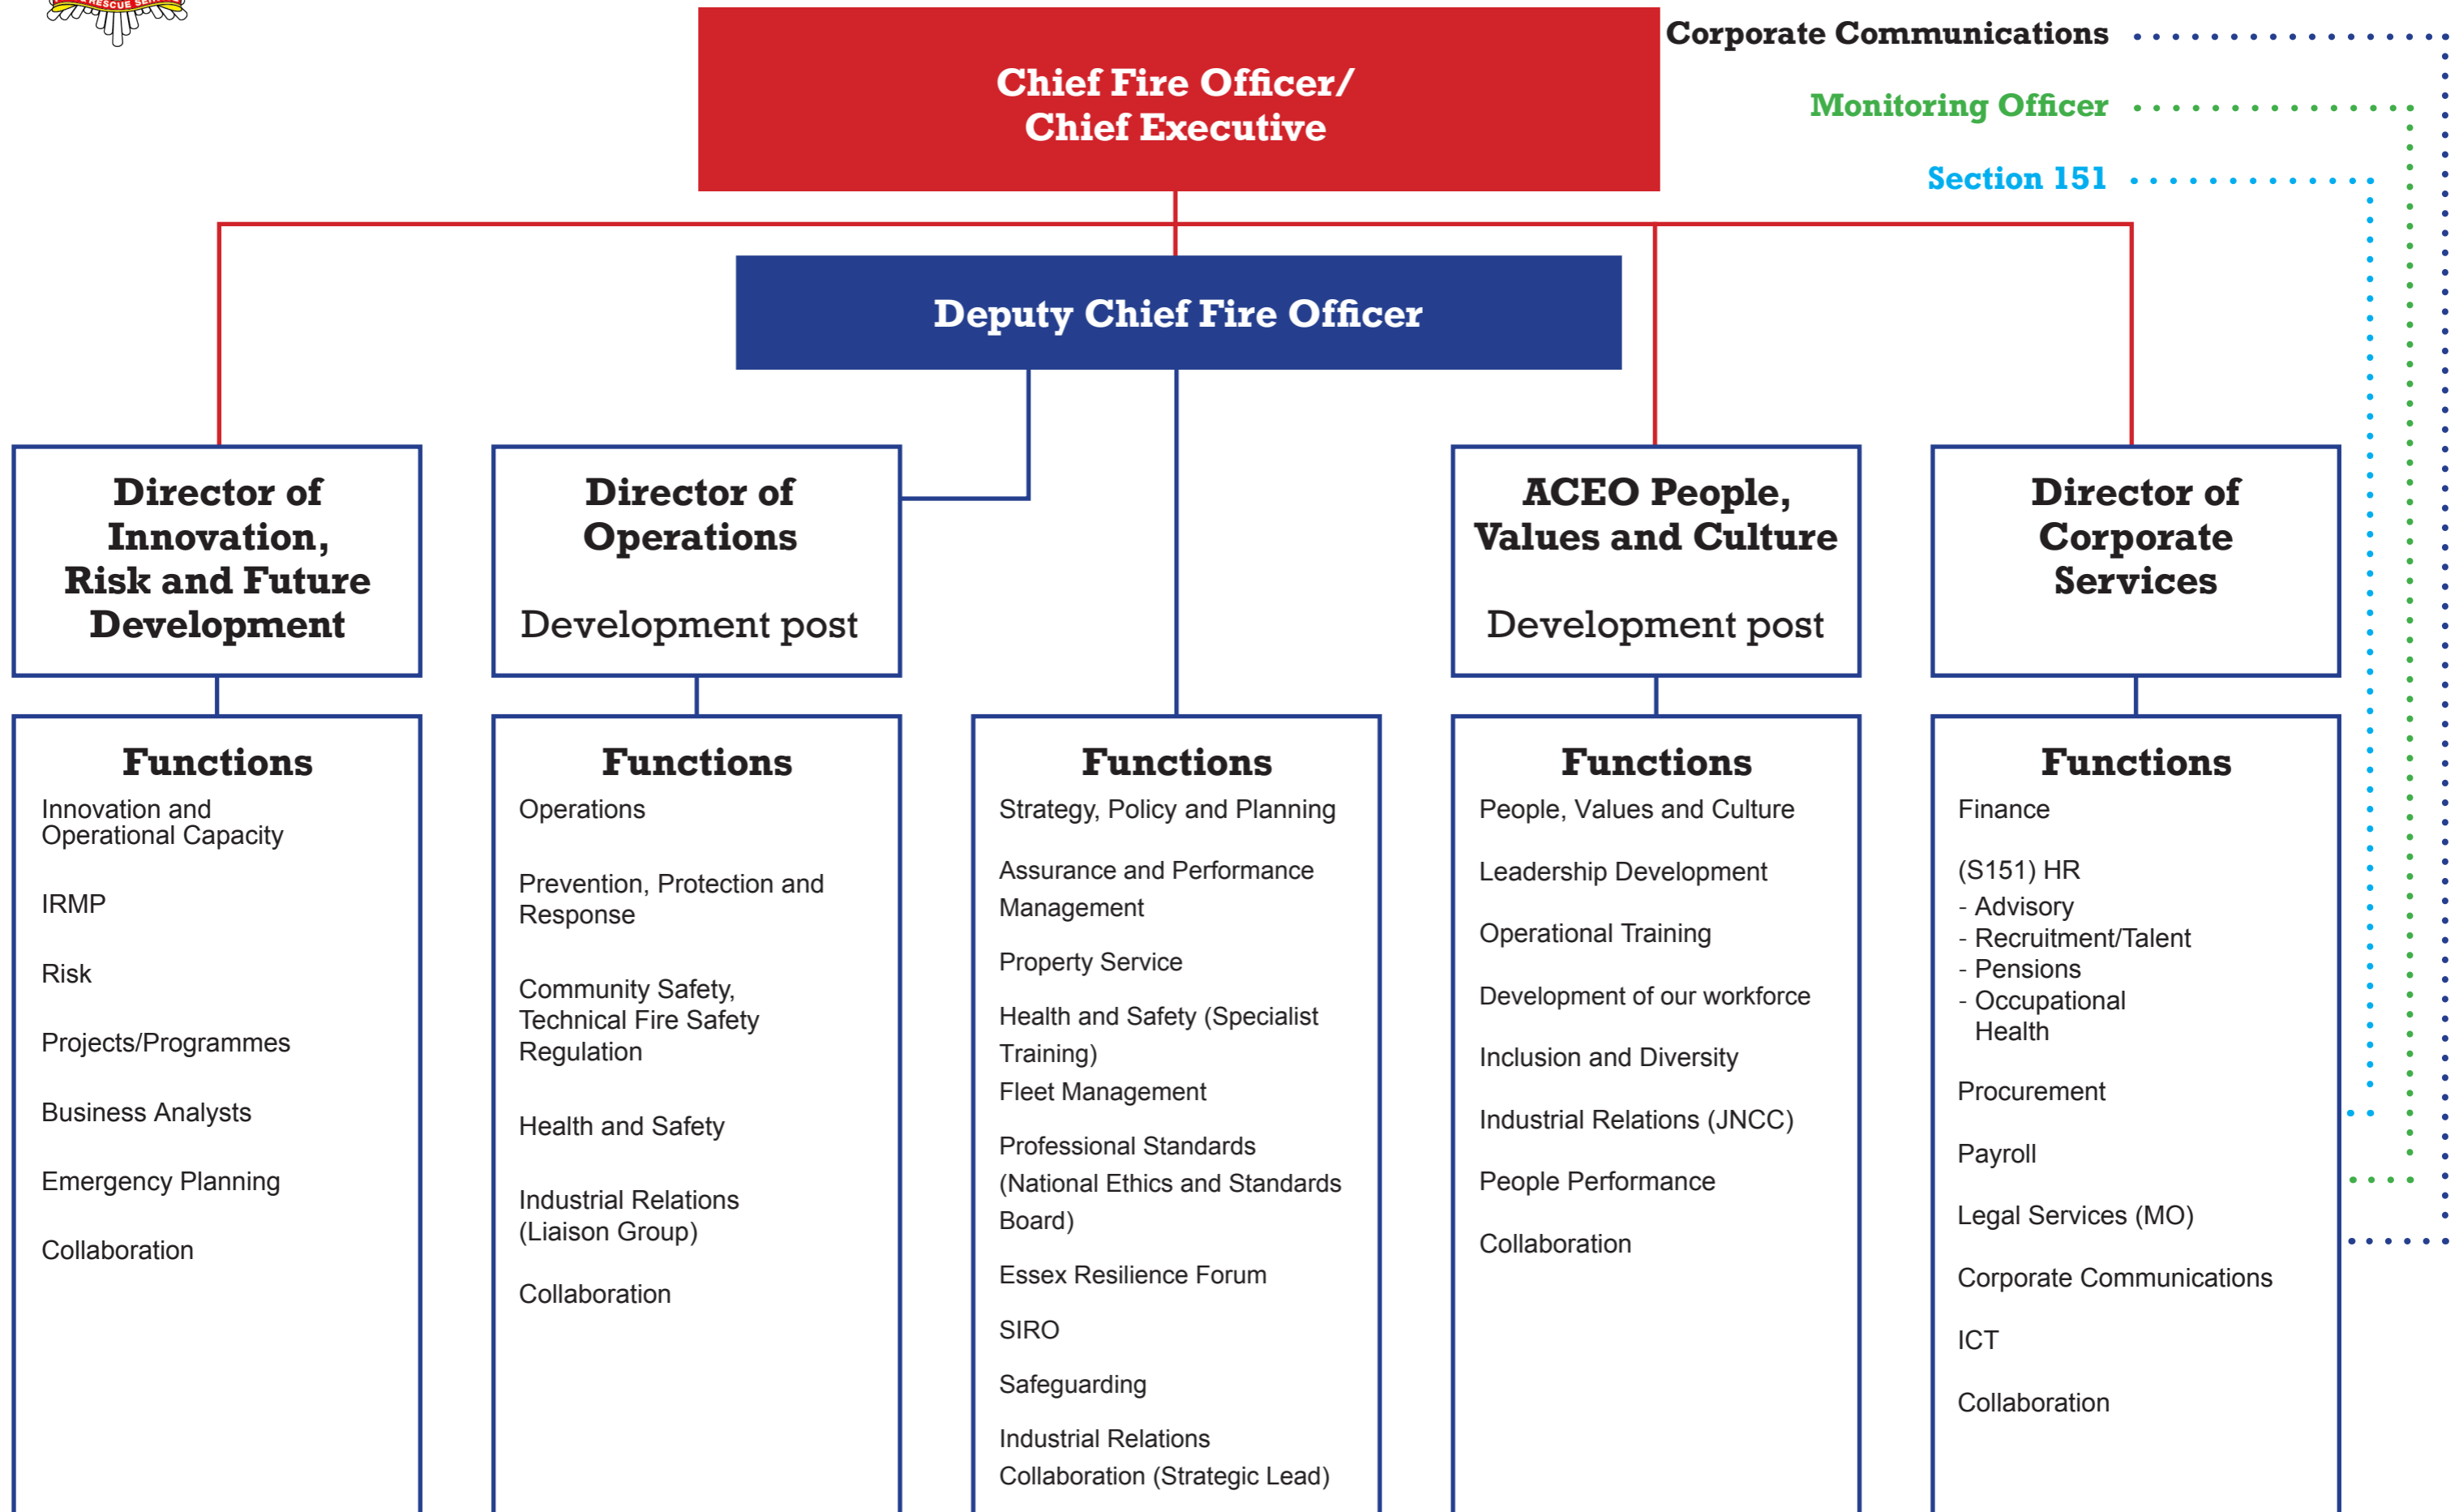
RESCUE SE

Chief Fire Officer/
Chief Executive

Corporate Communications

Monitoring Officer

Section 151

Deputy Chief Fire Officer

Director of Innovation, Risk and Future Development

Director of Operations

Development post

ACEO People, Values and Culture

Development post

Director of Corporate Services

Functions
Innovation and Operational Capacity

IRMP

Risk

Projects/Programmes

Business Analysts

Emergency Planning

Collaboration

Functions
Operations

Prevention, Protection and Response

Community Safety, Technical Fire Safety Regulation

Health and Safety

Industrial Relations (Liaison Group)

Collaboration

Functions
Strategy, Policy and Planning

Assurance and Performance Management

Property Service

Health and Safety (Specialist Training)
Fleet Management

Professional Standards (National Ethics and Standards Board)

Essex Resilience Forum

SIRO

Safeguarding

Industrial Relations
Collaboration (Strategic Lead)

Functions
People, Values and Culture

Leadership Development

Operational Training

Development of our workforce

Inclusion and Diversity

Industrial Relations (JNCC)

People Performance

Collaboration

Functions
Finance

(S151) HR
- Advisory
- Recruitment/Talent
- Pensions
- Occupational Health

Procurement

Payroll

Legal Services (MO)

Corporate Communications

ICT

Collaboration